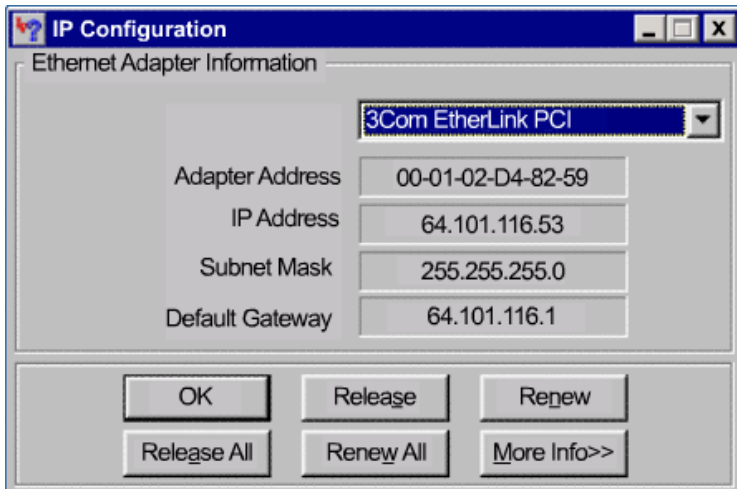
IP Configuration

Ethernet Adapter Information

3Com EtherLink PCI

Adapter Address 00-01-02-D4-82-59

IP Address 64.101.116.53

Subnet Mask 255.255.255.0

Default Gateway 64.101.116.1

OK
Release
Renew
Release All
Renew All
More Info>>